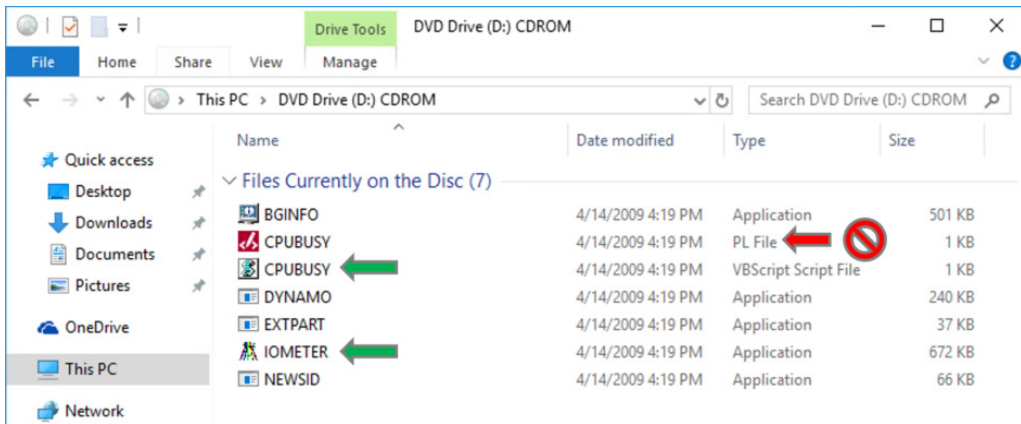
Drive Tools DVD Drive (D:) CDROM

File Home Share View Manage

This PC > DVD Drive (D:) CDROM

Search DVD Drive (D:) CDROM

Quick access
Desktop
Downloads
Documents
Pictures
OneDrive
This PC
Network

| Name | Date modified | Type | Size |
|---|---|---|---|
| Files Currently on the Disc (7) | | | |
| BGINFO | 4/14/2009 4:19 PM | Application | 501 KB |
| CPUBUSY | 4/14/2009 4:19 PM | PL File | 1 KB |
| CPUBUSY | 4/14/2009 4:19 PM | VBScript Script File | 1 KB |
| DYNAMO | 4/14/2009 4:19 PM | Application | 240 KB |
| EXTPART | 4/14/2009 4:19 PM | Application | 37 KB |
| IOMETER | 4/14/2009 4:19 PM | Application | 672 KB |
| NEWSID | 4/14/2009 4:19 PM | Application | 66 KB |